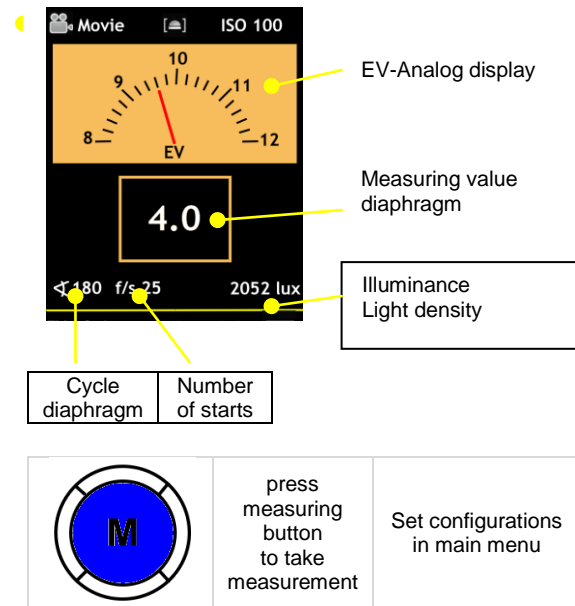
Movie [≡] ISO 100

10
9 11
8 12
EV

EV-Analog display

4.0

Measuring value diaphragm

∢180 f/s 25 2052 lux

Illuminance
Light density

| Cycle diaphragm | Number of starts |
|---|---|

| M | press measuring button to take measurement | Set configurations in main menu |
|---|---|---|